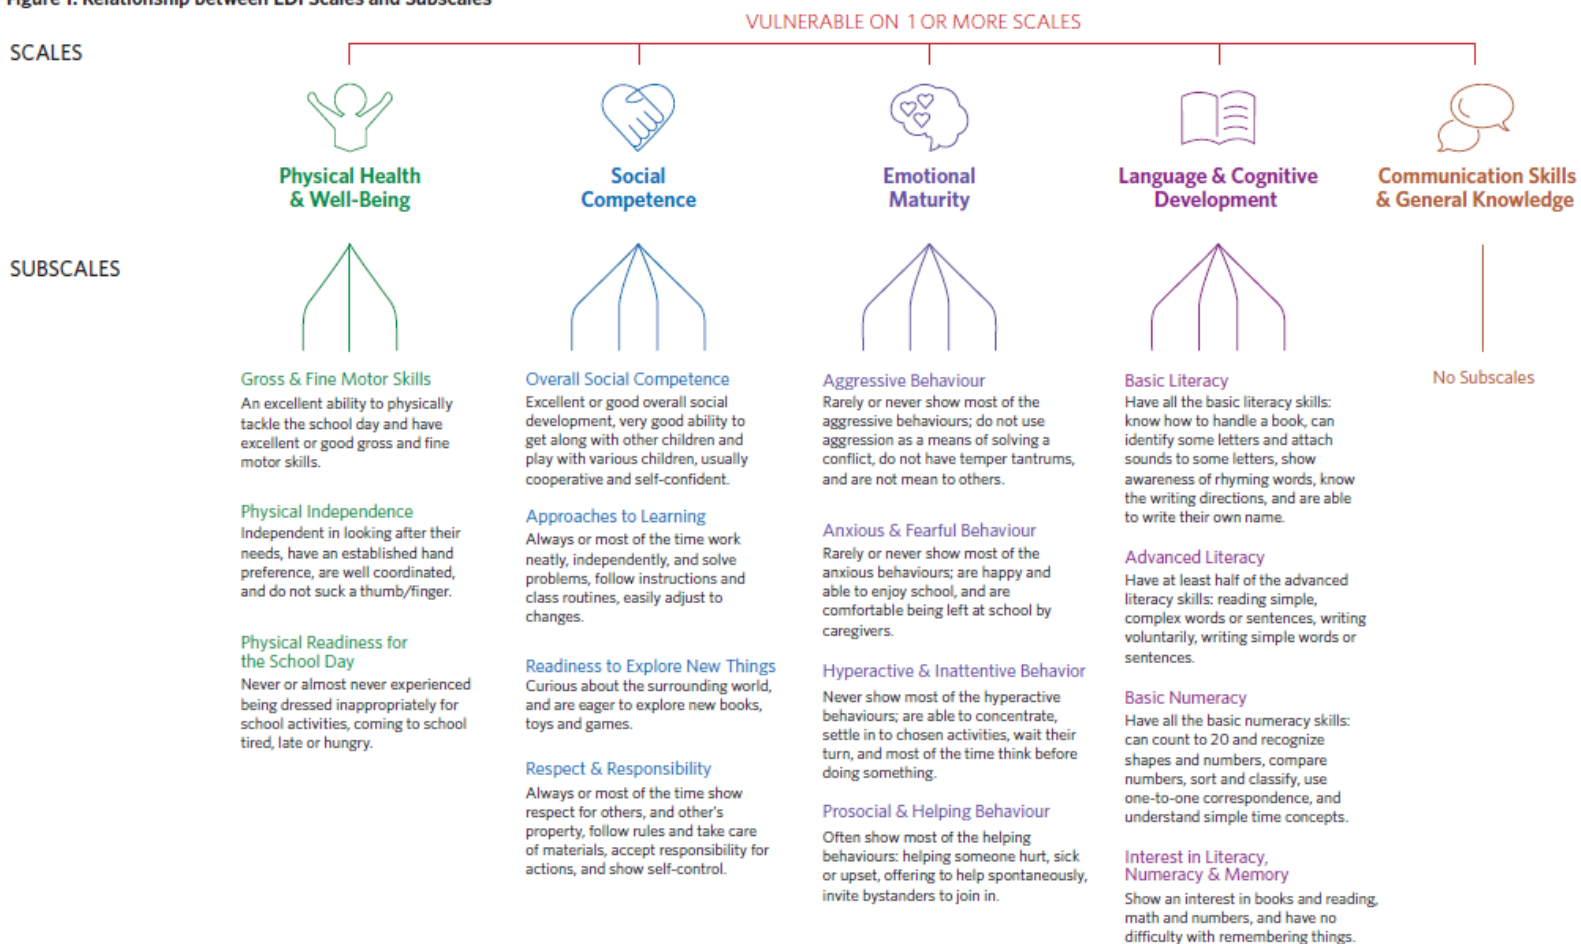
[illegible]

VULNERABLE ON 1 OR MORE SCALES

SCALES

Physical Health & Well-Being

Social Competence

Emotional Maturity

Language & Cognitive Development

Communication Skills & General Knowledge

SUBSCALES

Gross & Fine Motor Skills
An excellent ability to physically tackle the school day and have excellent or good gross and fine motor skills.

Physical Independence
Independent in looking after their needs, have an established hand preference, are well coordinated, and do not suck a thumb/finger.

Physical Readiness for the School Day
Never or almost never experienced being dressed inappropriately for school activities, coming to school tired, late or hungry.

Overall Social Competence
Excellent or good overall social development, very good ability to get along with other children and play with various children, usually cooperative and self-confident.

Approaches to Learning
Always or most of the time work neatly, independently, and solve problems, follow instructions and class routines, easily adjust to changes.

Readiness to Explore New Things
Curious about the surrounding world, and are eager to explore new books, toys and games.

Respect & Responsibility
Always or most of the time show respect for others, and other's property, follow rules and take care of materials, accept responsibility for actions, and show self-control.

Aggressive Behaviour
Rarely or never show most of the aggressive behaviours; do not use aggression as a means of solving a conflict, do not have temper tantrums, and are not mean to others.

Anxious & Fearful Behaviour
Rarely or never show most of the anxious behaviours; are happy and able to enjoy school, and are comfortable being left at school by caregivers.

Hyperactive & Inattentive Behavior
Never show most of the hyperactive behaviours; are able to concentrate, settle in to chosen activities, wait their turn, and most of the time think before doing something.

Prosocial & Helping Behaviour
Often show most of the helping behaviours: helping someone hurt, sick or upset, offering to help spontaneously, invite bystanders to join in.

Basic Literacy
Have all the basic literacy skills: know how to handle a book, can identify some letters and attach sounds to some letters, show awareness of rhyming words, know the writing directions, and are able to write their own name.

Advanced Literacy
Have at least half of the advanced literacy skills: reading simple, complex words or sentences, writing voluntarily, writing simple words or sentences.

Basic Numeracy
Have all the basic numeracy skills: can count to 20 and recognize shapes and numbers, compare numbers, sort and classify, use one-to-one correspondence, and understand simple time concepts.

Interest in Literacy, Numeracy & Memory
Show an interest in books and reading, math and numbers, and have no difficulty with remembering things.

No Subscales